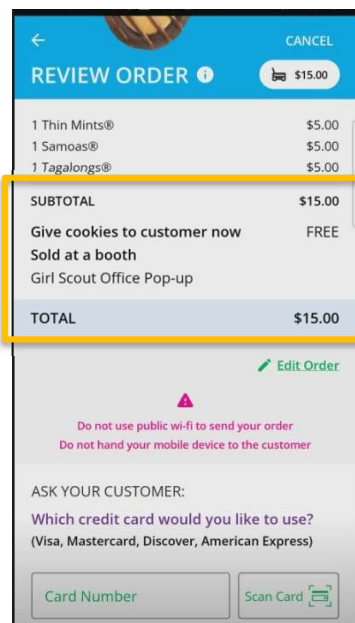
← CANCEL

REVIEW ORDER ⓘ $15.00

| | |
|---|---|
| 1 Thin Mints® | $5.00 |
| 1 Samoas® | $5.00 |
| 1 Tagalongs® | $5.00 |
| SUBTOTAL | $15.00 |
| Give cookies to customer now | FREE |
| Sold at a booth | |
| Girl Scout Office Pop-up | |
| TOTAL | $15.00 |

Edit Order

Do not use public wi-fi to send your order
Do not hand your mobile device to the customer

ASK YOUR CUSTOMER:

Which credit card would you like to use?
(Visa, Mastercard, Discover, American Express)

Card Number

Scan Card